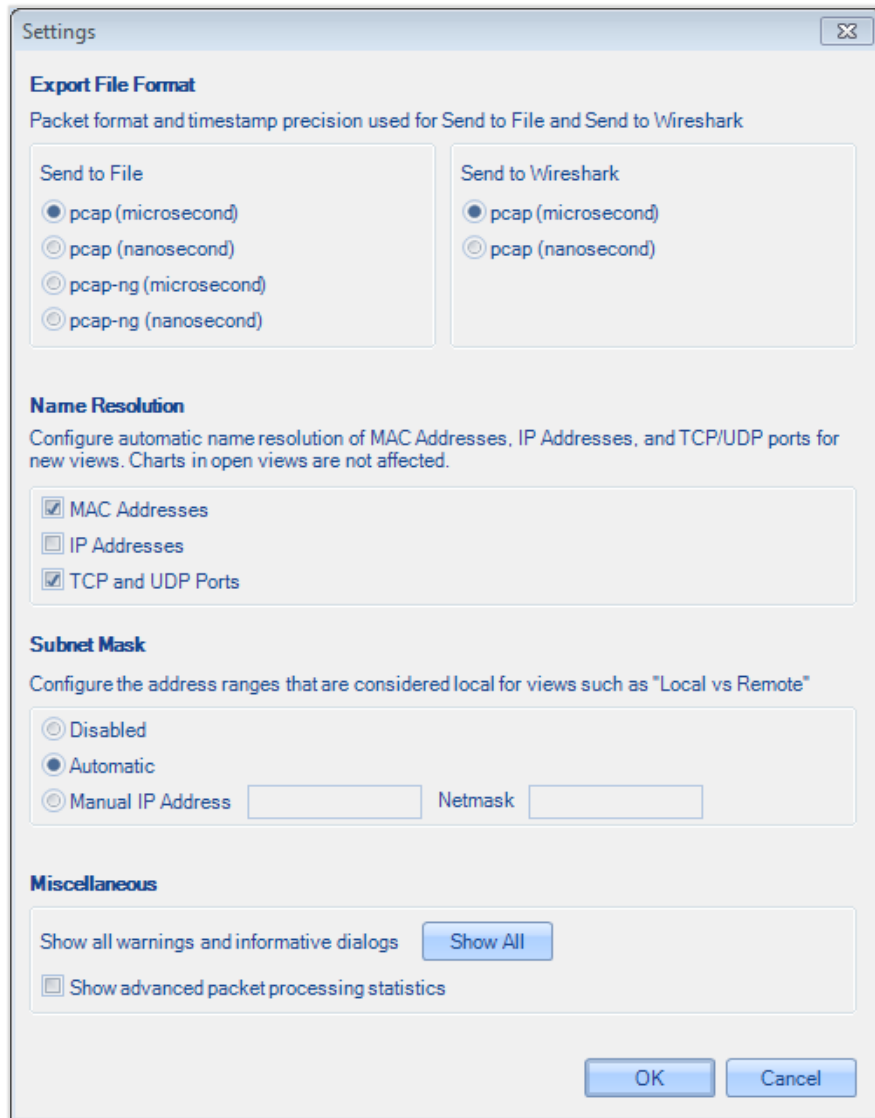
Settings

Export File Format

Packet format and timestamp precision used for Send to File and Send to Wireshark

Send to File
pcap (microsecond)
pcap (nanosecond)
pcap-ng (microsecond)
pcap-ng (nanosecond)

Send to Wireshark
pcap (microsecond)
pcap (nanosecond)

Name Resolution

Configure automatic name resolution of MAC Addresses, IP Addresses, and TCP/UDP ports for new views. Charts in open views are not affected.

MAC Addresses
IP Addresses
TCP and UDP Ports

Subnet Mask

Configure the address ranges that are considered local for views such as "Local vs Remote"

Disabled
Automatic
Manual IP Address
Netmask

Miscellaneous

Show all warnings and informative dialogs
Show All
Show advanced packet processing statistics

OK
Cancel